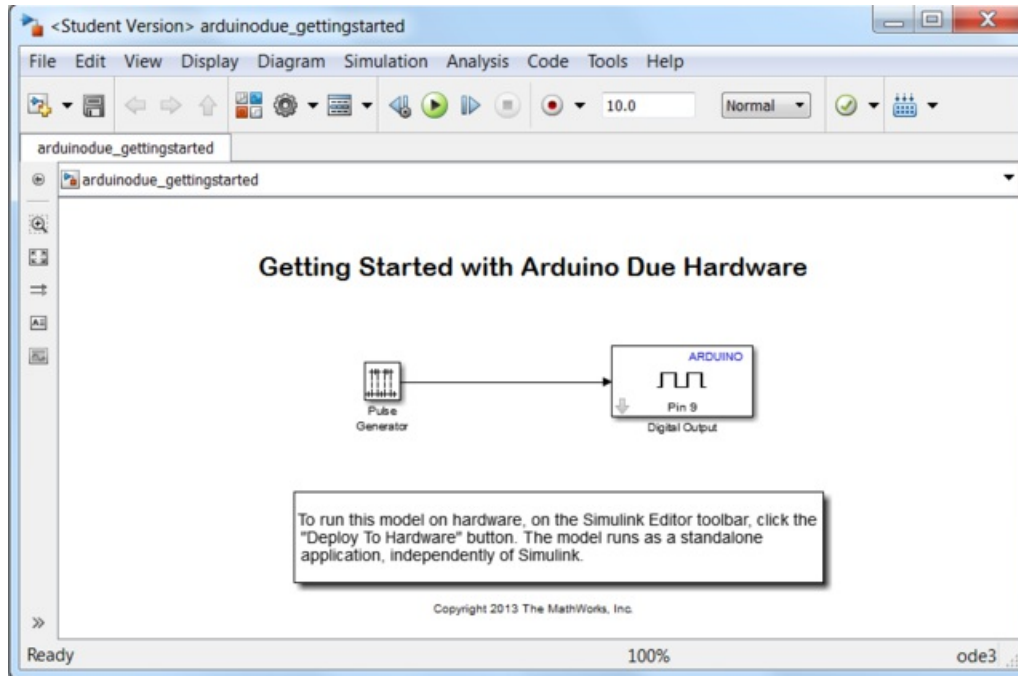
<Student Version> arduinodue_gettingstarted

File Edit View Display Diagram Simulation Analysis Code Tools Help

10.0

Normal

arduinodue_gettingstarted

arduinodue_gettingstarted

Getting Started with Arduino Due Hardware

Pulse Generator

ARDUINO

Pin 9

Digital Output

To run this model on hardware, on the Simulink Editor toolbar, click the "Deploy To Hardware" button. The model runs as a standalone application, independently of Simulink.

Copyright 2013 The MathWorks, Inc.

Ready

100%

ode3